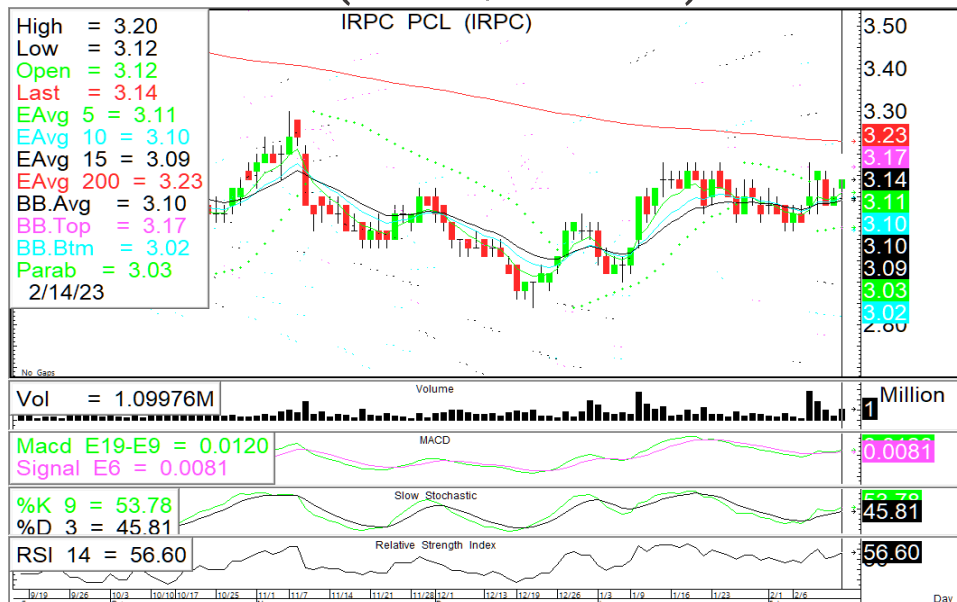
High = 3.20
Low = 3.12
Open = 3.12
Last = 3.14
EAvg 5 = 3.11
EAvg 10 = 3.10
EAvg 15 = 3.09
EAvg 200 = 3.23
BB.Avg = 3.10
BB.Top = 3.17
BB.Btm = 3.02
Parab = 3.03
2/14/23

IRPC PCL (IRPC)

3.50
3.40
3.30
3.23
3.17
3.14
3.11
3.10
3.10
3.09
3.03
3.02
2.80

No Gaps

Vol = 1.09976M
Volume
Million
1

Macd E19-E9 = 0.0120
Signal E6 = 0.0081
MACD
0.0081

%K 9 = 53.78
%D 3 = 45.81
Slow Stochastic
45.81

RSI 14 = 56.60
Relative Strength Index
56.60

9/19 9/26 10/3 10/10 10/17 10/25 11/1 11/7 11/14 11/21 11/28 12/1 12/13 12/19 12/26 1/3 1/9 1/16 1/23 2/1 2/6 Day